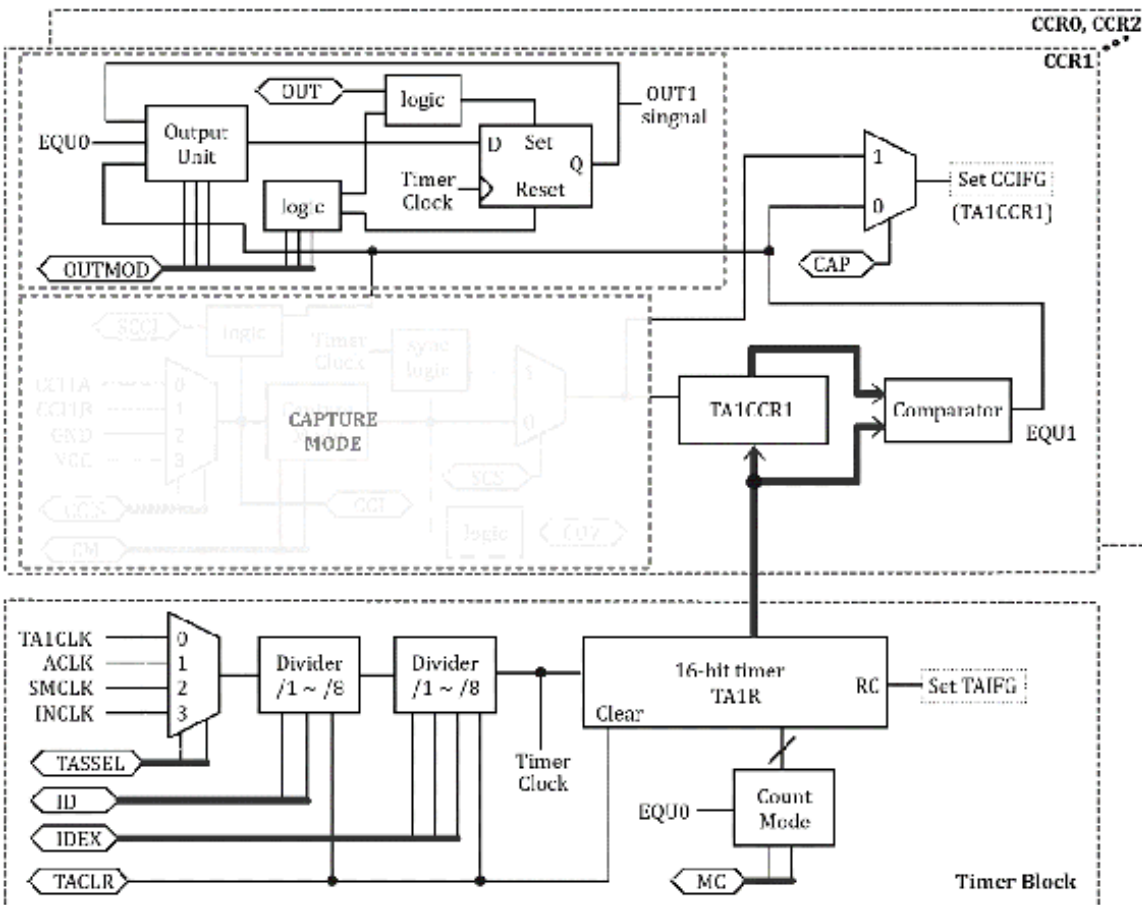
CCR0, CCR2

CCR1

OUT

logic

OUT1 signal

EQU0

Output Unit

D

Set

Q

Timer Clock

Reset

logic

1

0

Set CCIFG (TA1CCR1)

OUTMOD

CAP

SCCI

logic

Timer Clock

sync logic

CCI1A

CCI1B

GND

VCC

0

1

2

3

CAPTURE MODE

1

0

TA1CCR1

Comparator

EQU1

SCS

CCIS

CCI

CM

logic

COV

TA1CLK

ACLK

SMCLK

INCLK

0

1

2

3

Divider /1 ~ /8

Divider /1 ~ /8

16-bit timer TA1R

RC

Set TAIFG

Clear

TASSEL

ID

IDEX

Timer Clock

EQU0

Count Mode

TACLR

MC

Timer Block